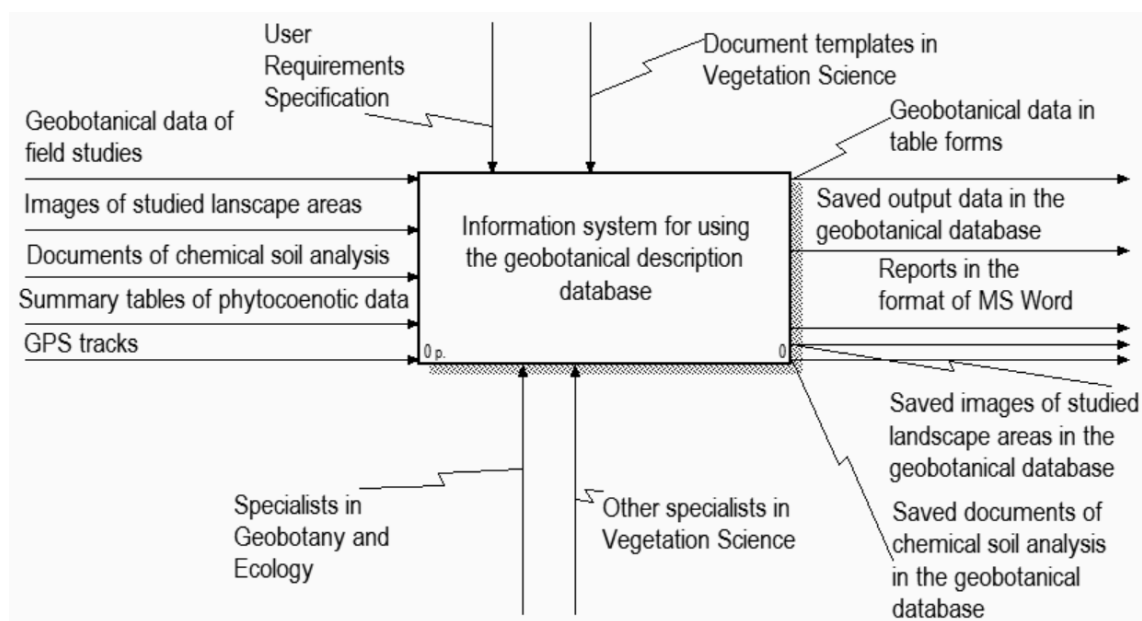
User Requirements Specification

Document templates in Vegetation Science

Geobotanical data of field studies

Geobotanical data in table forms

Images of studied lanscape areas

Saved output data in the geobotanical database

Documents of chemical soil analysis

Information system for using the geobotanical description database

Reports in the format of MS Word

Summary tables of phytocoenotic data

GPS tracks

0 p.

0

Saved images of studied landscape areas in the geobotanical database

Saved documents of chemical soil analysis in the geobotanical database

Specialists in Geobotany and Ecology

Other specialists in Vegetation Science